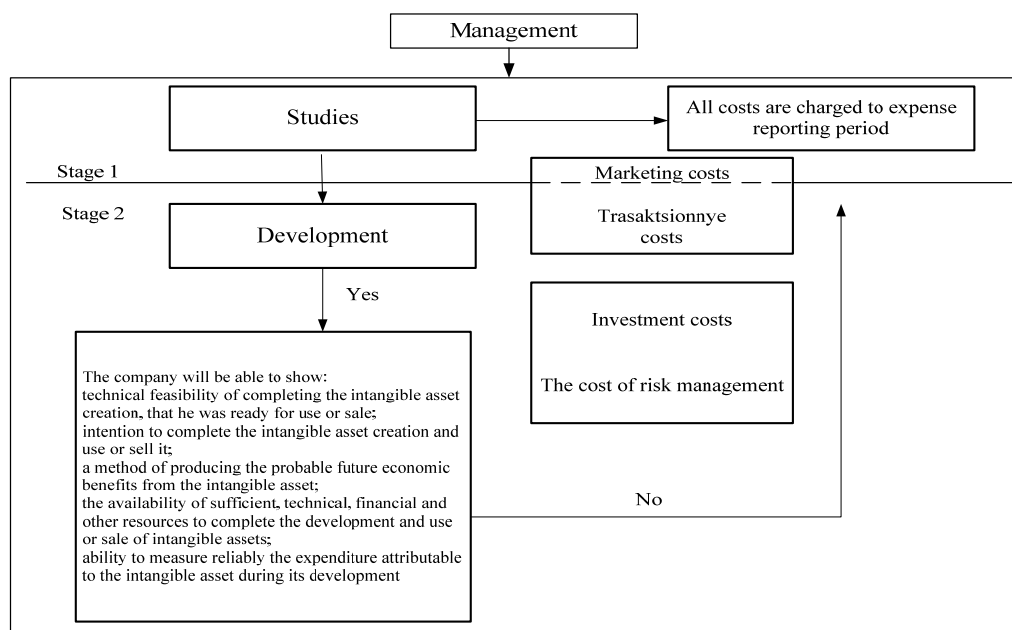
Management

Studies

All costs are charged to expense reporting period

Stage 1

Marketing costs

Stage 2

Development

Trasaktsionnye costs

Yes

Investment costs

The cost of risk management

The company will be able to show:
technical feasibility of completing the intangible asset creation, that he was ready for use or sale;
intention to complete the intangible asset creation and use or sell it;
a method of producing the probable future economic benefits from the intangible asset;
the availability of sufficient, technical, financial and other resources to complete the development and use or sale of intangible assets;
ability to measure reliably the expenditure attributable to the intangible asset during its development

No